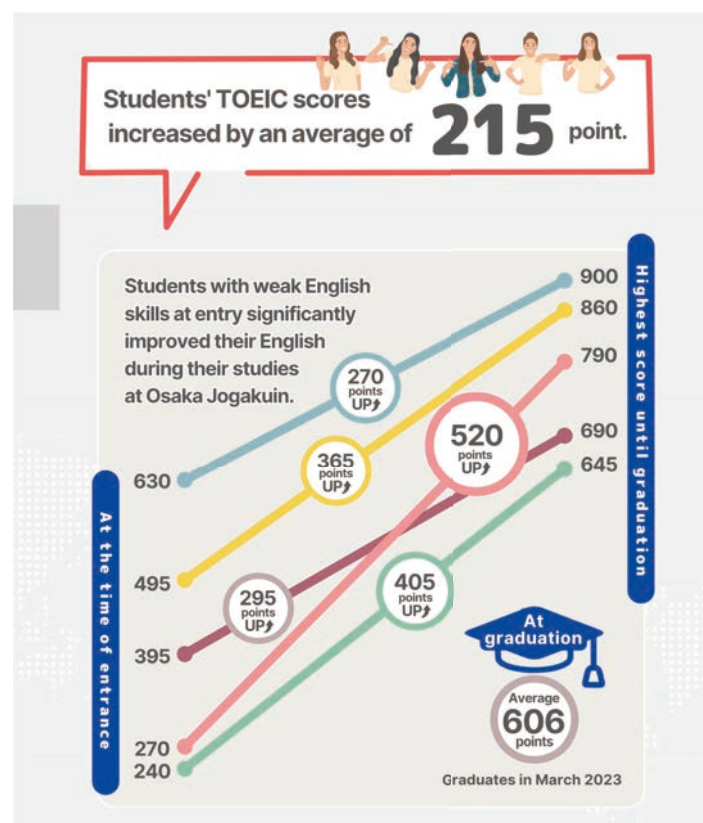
Students' TOEIC scores increased by an average of 215 point.

Students with weak English skills at entry significantly improved their English during their studies at Osaka Jogakuin.

Highest score until graduation

At the time of entrance

900
860
790
690
645

630
495
395
270
240

270 points UP
365 points UP
520 points UP
295 points UP
405 points UP

At graduation
Average 606 points

Graduates in March 2023